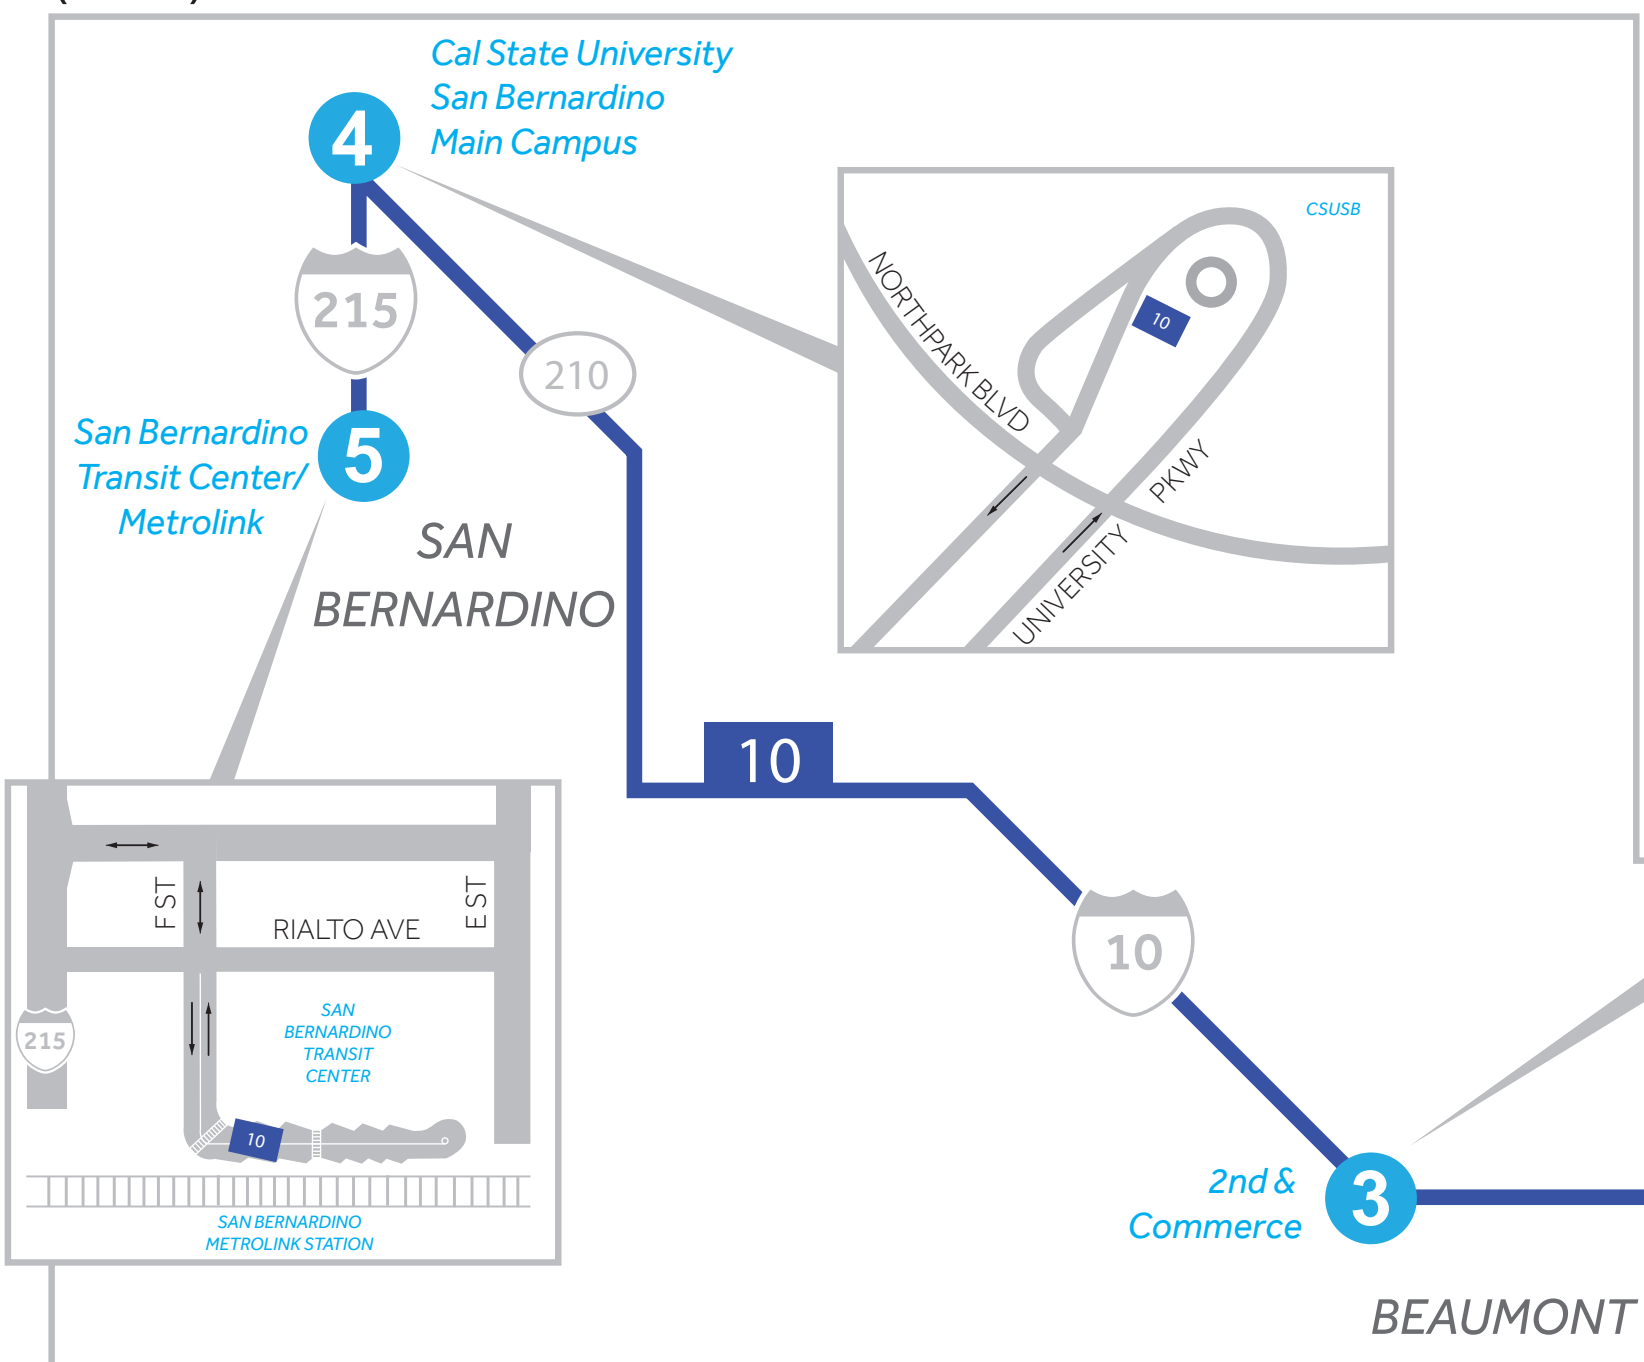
4
Cal State University
San Bernardino
Main Campus

215

210

5
San Bernardino
Transit Center/
Metrolink

SAN
BERNARDINO

CSUSB
NORTHPARK BLVD
10
PKWY
UNIVERSITY

10

F ST
RIALTO AVE
E ST
215
SAN
BERNARDINO
TRANSIT
CENTER
10
SAN BERNARDINO
METROLINK STATION

10

3
2nd &
Commerce

BEAUMONT